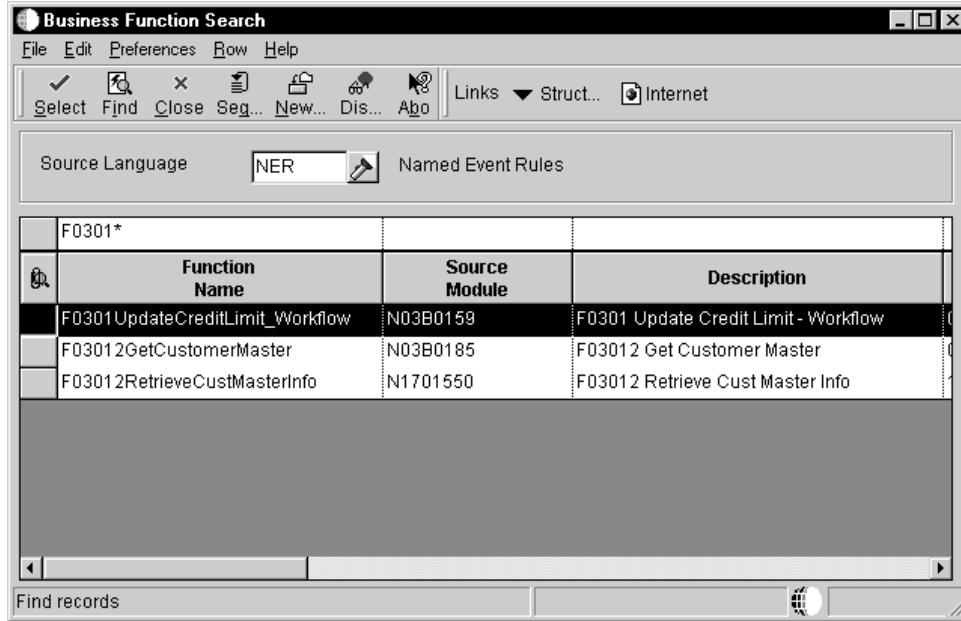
Business Function Search

File Edit Preferences Row Help

Select Find Close Seq... New... Dis... Abo Links Struct... Internet

Source Language NER Named Event Rules

| | F0301* | | |
|---|---|---|---|
| | Function Name | Source Module | Description |
| | F0301UpdateCreditLimit_Workflow | N03B0159 | F0301 Update Credit Limit - Workflow |
| | F03012GetCustomerMaster | N03B0185 | F03012 Get Customer Master |
| | F03012RetrieveCustMasterInfo | N1701550 | F03012 Retrieve Cust Master Info |

Find records